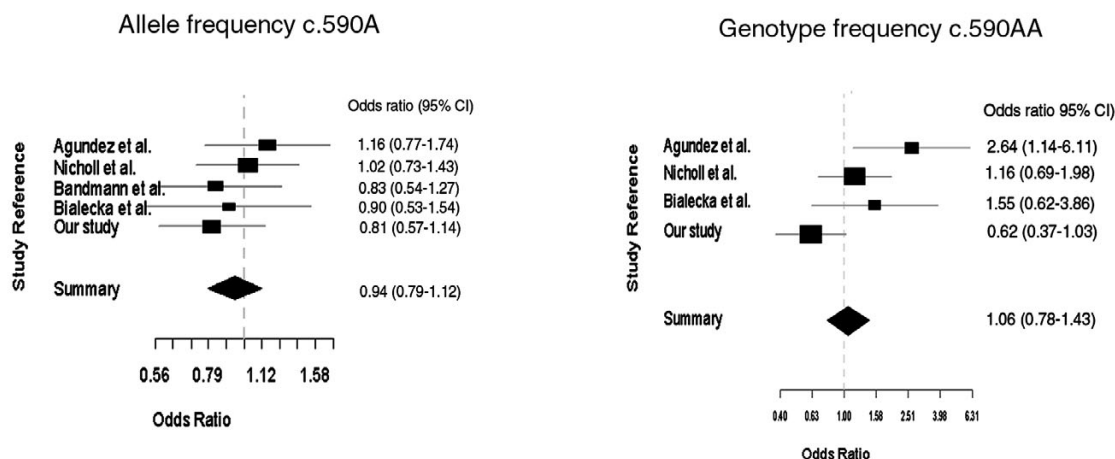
Allele frequency c.590A

Study Reference

Odds ratio (95% CI)

Agundez et al. 1.16 (0.77-1.74)
Nicholl et al. 1.02 (0.73-1.43)
Bandmann et al. 0.83 (0.54-1.27)
Bialecka et al. 0.90 (0.53-1.54)
Our study 0.81 (0.57-1.14)

Summary 0.94 (0.79-1.12)

0.56 0.79 1.12 1.58

Odds Ratio

Genotype frequency c.590AA

Study Reference

Odds ratio 95% CI)

Agundez et al. 2.64 (1.14-6.11)
Nicholl et al. 1.16 (0.69-1.98)
Bialecka et al. 1.55 (0.62-3.86)
Our study 0.62 (0.37-1.03)

Summary 1.06 (0.78-1.43)

0.40 0.63 1.00 1.58 2.51 3.98 6.31

Odds Ratio